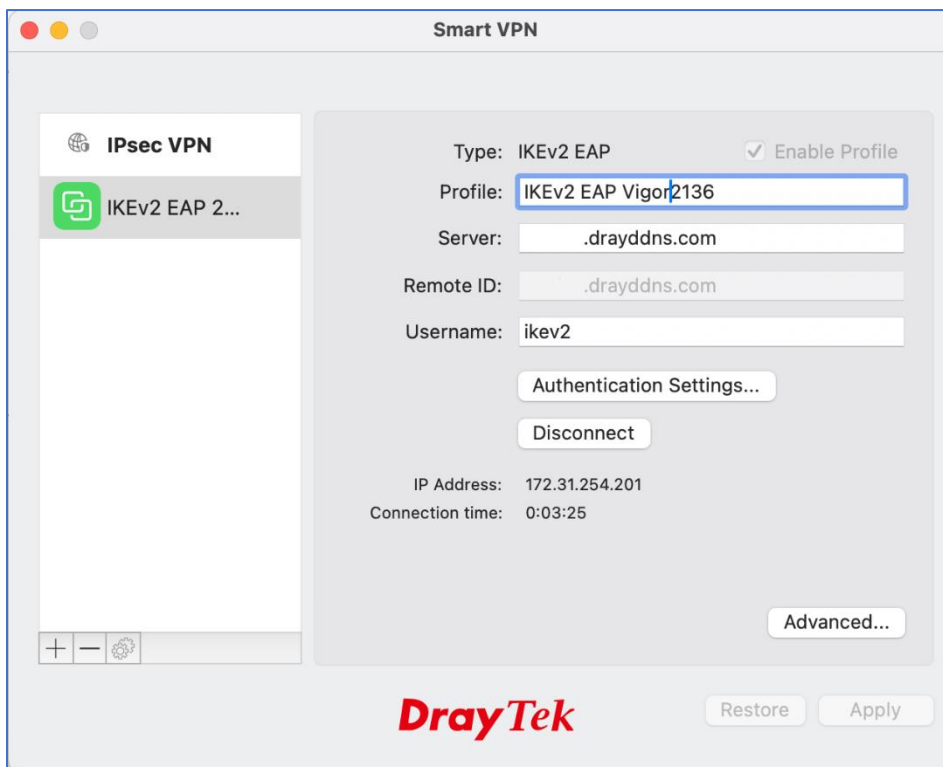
Smart VPN

IPsec VPN

IKEv2 EAP 2...

+ —

Type: IKEv2 EAP

Enable Profile

Profile: IKEv2 EAP Vigor2136

Server: .drayddns.com

Remote ID: .drayddns.com

Username: ikev2

Authentication Settings...

Disconnect

IP Address: 172.31.254.201

Connection time: 0:03:25

Advanced...

DrayTek

Restore

Apply